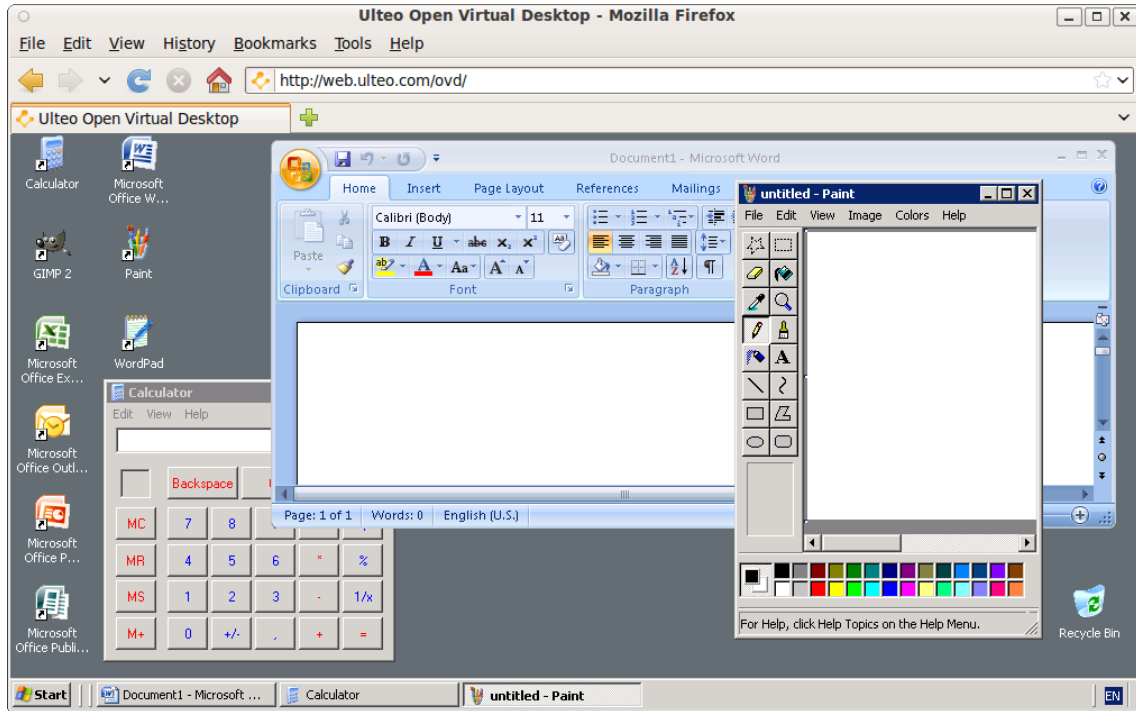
Ulteo Open Virtual Desktop - Mozilla Firefox

File Edit View History Bookmarks Tools Help

http://web.ulteo.com/ovd/

Ulteo Open Virtual Desktop

Calculator
Microsoft Office W...
GIMP 2
Paint
Microsoft Office Ex...
WordPad
Microsoft Office Outl...
Microsoft Office P...
Microsoft Office Publi...

Document1 - Microsoft Word

Home Insert Page Layout References Mailings

Paste
Clipboard
Calibri (Body) 11
B I U abe $x_2$ $x^2$
Aa A A
Font
Paragraph

Page: 1 of 1 Words: 0 English (U.S.)

untitled - Paint

File Edit View Image Colors Help

For Help, click Help Topics on the Help Menu.

Calculator

Edit View Help

Backspace

| MC | 7 | 8 | | | |
|---|---|---|---|---|---|
| MR | 4 | 5 | 6 | * | % |
| MS | 1 | 2 | 3 | - | 1/x |
| M+ | 0 | +/- | , | + | = |

Recycle Bin

Start Document1 - Microsoft ... Calculator untitled - Paint EN